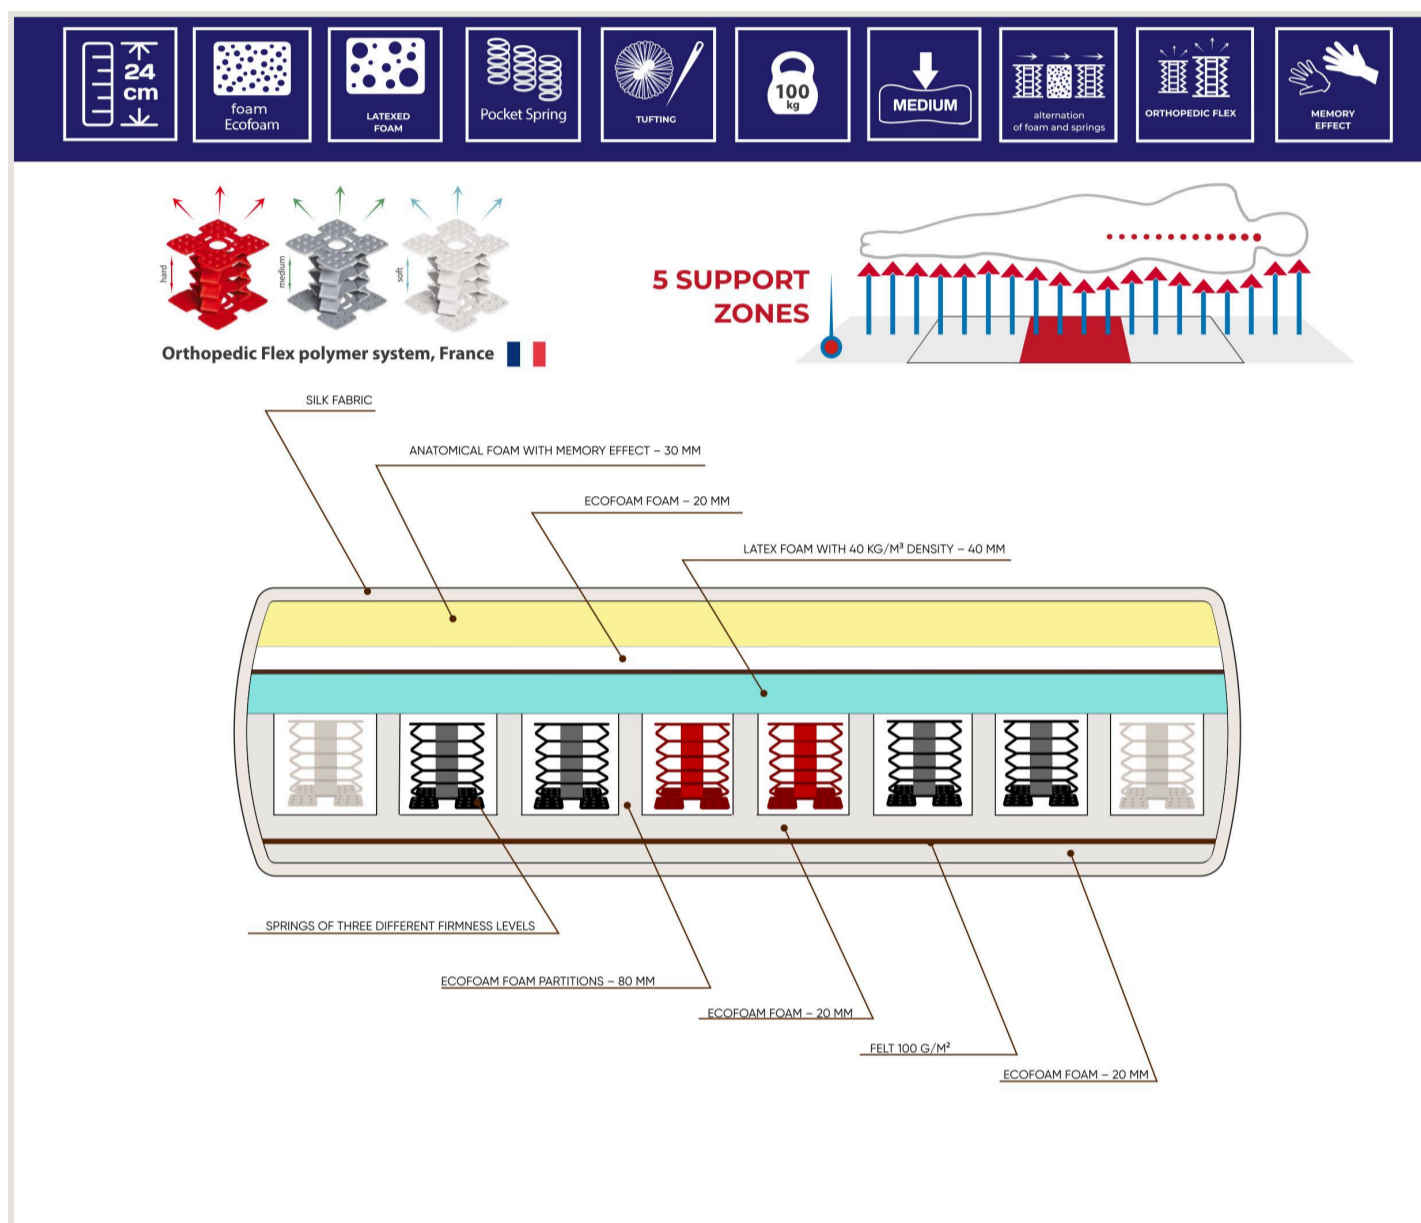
24 cm

foam Ecofoam

LATEXED FOAM

Pocket Spring

TUFTING

100 kg

MEDIUM

alternation of foam and springs

ORTHOPEDIC FLEX

MEMORY EFFECT

hard

medium

soft

Orthopedic Flex polymer system, France

5 SUPPORT ZONES

SILK FABRIC

ANATOMICAL FOAM WITH MEMORY EFFECT – 30 MM

ECOFOAM FOAM – 20 MM

LATEX FOAM WITH 40 KG/M³ DENSITY – 40 MM

SPRINGS OF THREE DIFFERENT FIRMNESS LEVELS

ECOFOAM FOAM PARTITIONS – 80 MM

ECOFOAM FOAM – 20 MM

FELT 100 G/M²

ECOFOAM FOAM – 20 MM